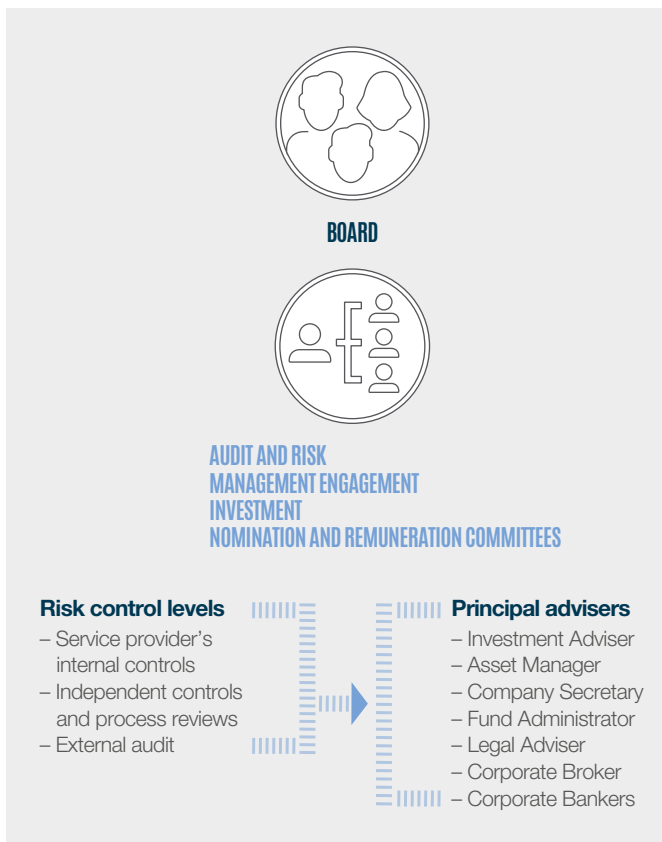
BOARD

AUDIT AND RISK
MANAGEMENT ENGAGEMENT
INVESTMENT
NOMINATION AND REMUNERATION COMMITTEES

Risk control levels
– Service provider's internal controls
– Independent controls and process reviews
– External audit

Principal advisers
– Investment Adviser
– Asset Manager
– Company Secretary
– Fund Administrator
– Legal Adviser
– Corporate Broker
– Corporate Bankers